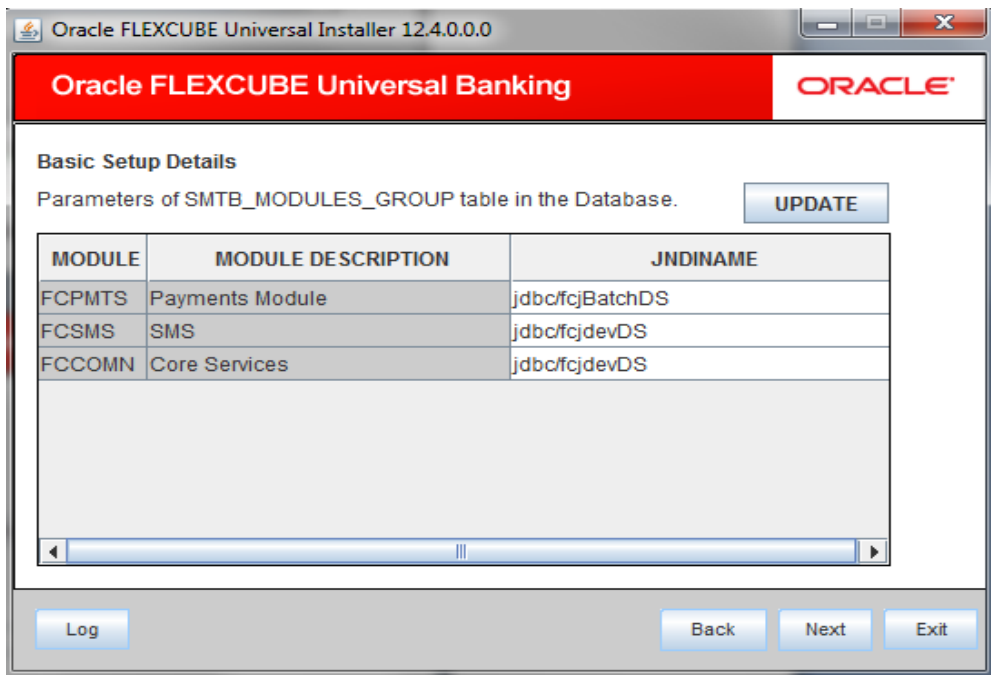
Oracle FLEXCUBE Universal Installer 12.4.0.0.0

Oracle FLEXCUBE Universal Banking

ORACLE

Basic Setup Details

Parameters of SMTB_MODULES_GROUP table in the Database.

UPDATE

| MODULE | MODULE DESCRIPTION | JNDINAME |
|---|---|---|
| FCPMTS | Payments Module | jdbc/fcjBatchDS |
| FCSMS | SMS | jdbc/fcjdevDS |
| FCCOMN | Core Services | jdbc/fcjdevDS |

Log

Back

Next

Exit